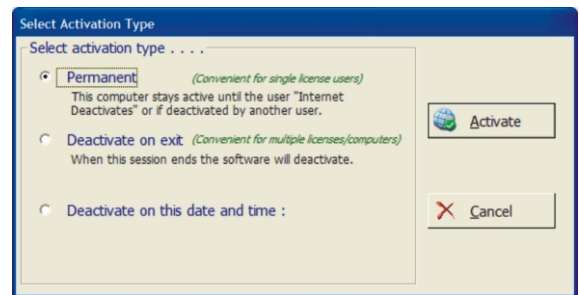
Select Activation Type

Select activation type . . . .

Permanent (Convenient for single license users)
This computer stays active until the user "Internet Deactivates" or if deactivated by another user.

Deactivate on exit (Convenient for multiple licenses/computers)
When this session ends the software will deactivate.

Deactivate on this date and time :

Activate

Cancel